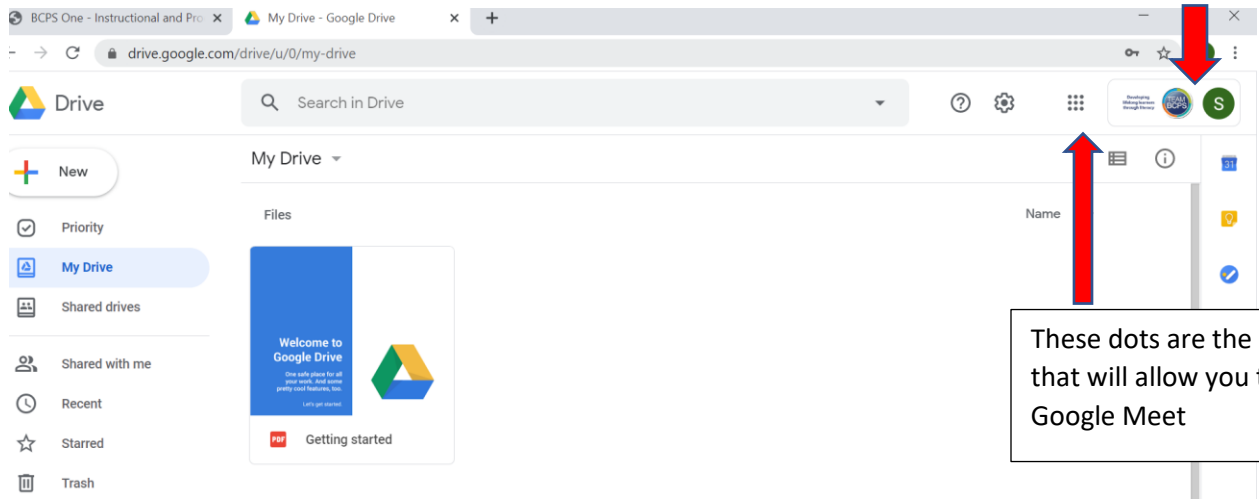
BCPS One - Instructional and Pro ×
My Drive - Google Drive ×
+

drive.google.com/drive/u/0/my-drive

Drive

Search in Drive

Developing lifelong learners through literacy

TEAM BCPS

S

New

My Drive

Priority

My Drive

Shared drives

Shared with me

Recent

Starred

Trash

Files

Name

Welcome to Google Drive

One safe place for all your work. And some pretty cool features, too.

Let's get started

PDF Getting started

31

These dots are the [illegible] that will allow you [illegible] Google Meet